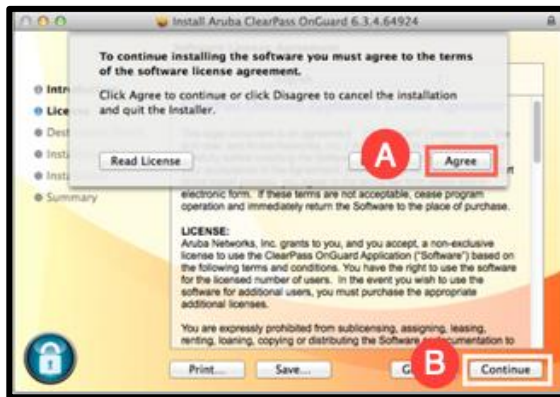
Install Aruba ClearPass OnGuard 6.3.4.64924

To continue installing the software you must agree to the terms of the software license agreement.

Click Agree to continue or click Disagree to cancel the installation and quit the Installer.

Read License

A

Agree

Intr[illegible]
Lice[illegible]
Des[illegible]
Inst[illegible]
Inst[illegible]
Summary

electronic form. If these terms are not acceptable, cease program operation and immediately return the Software to the place of purchase.

LICENSE:
Aruba Networks, Inc. grants to you, and you accept, a non-exclusive license to use the ClearPass OnGuard Application ("Software") based on the following terms and conditions. You have the right to use the software for the licensed number of users. In the event you wish to use the software for additional users, you must purchase the appropriate additional licenses.

You are expressly prohibited from sublicensing, assigning, leasing, renting, loaning, copying or distributing the Software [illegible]umentation to

Print...

Save...

G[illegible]

B

Continue